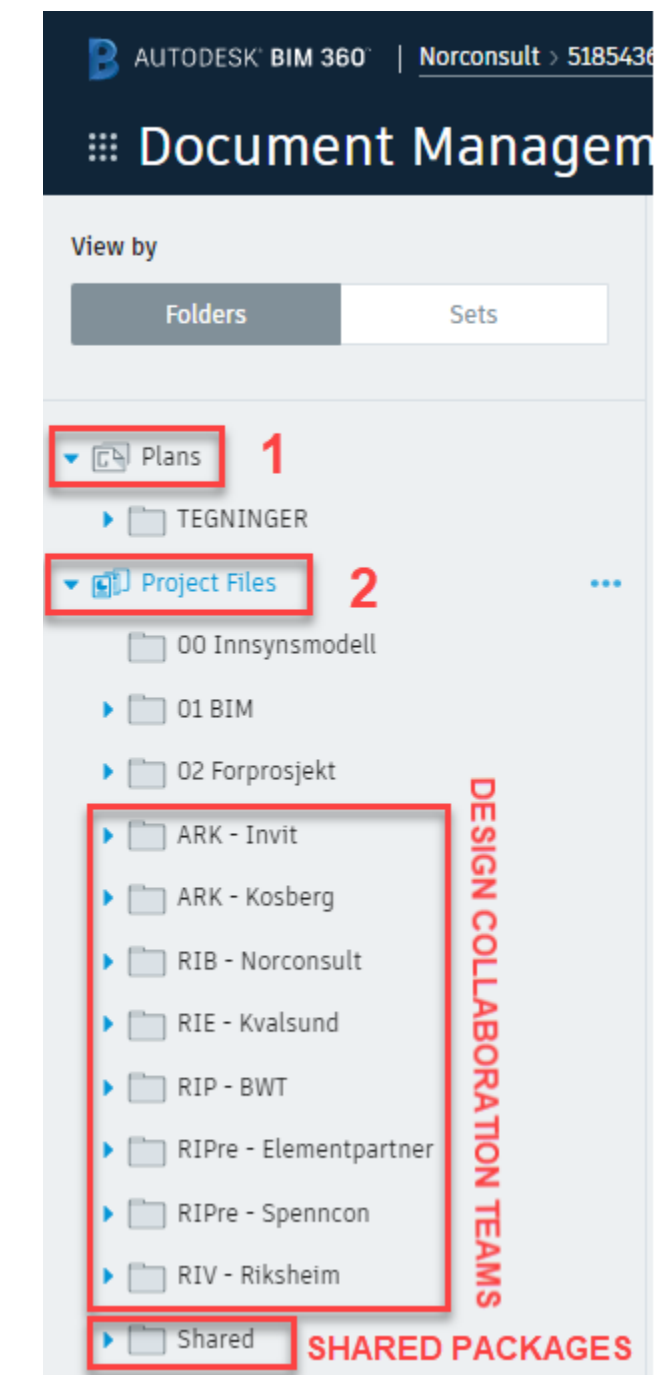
AUTODESK BIM 360 | Norconsult > 5185436

Document Managem

View by

Folders | Sets

Plans 1

TEGNINGER

Project Files 2 •••

00 Innsynsmodell

01 BIM

02 Forprosjekt

ARK - Invit

ARK - Kosberg

RIB - Norconsult

RIE - Kvalsund

RIP - BWT

RIPre - Elementpartner

RIPre - Spenncon

RIV - Riksheim

DESIGN COLLABORATION TEAMS

Shared

SHARED PACKAGES